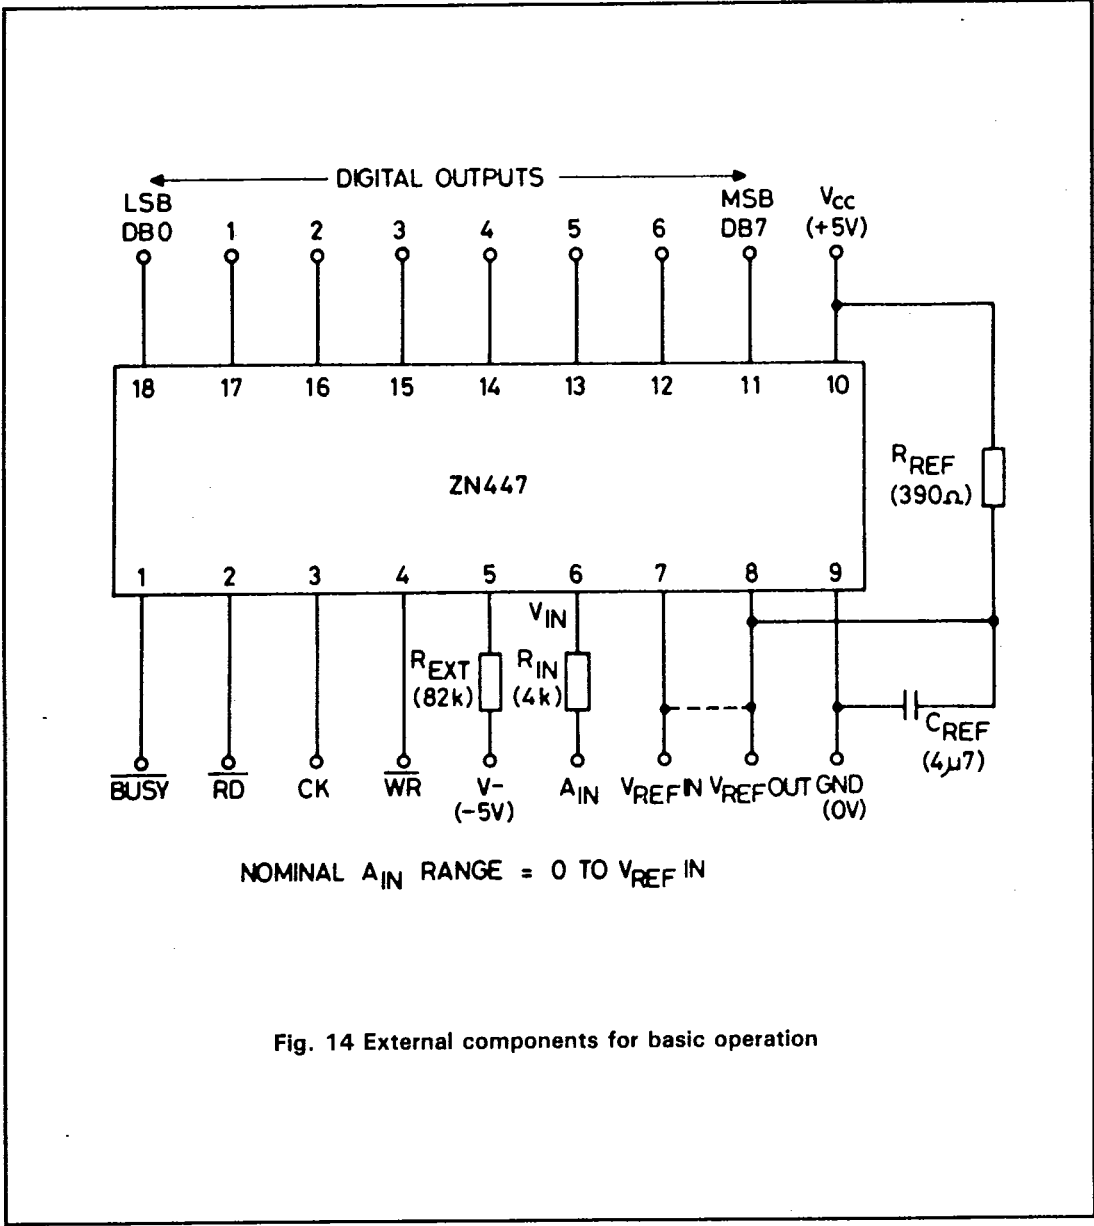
DIGITAL OUTPUTS

LSB DB0 1 2 3 4 5 6 MSB DB7 $V_{CC}$ (+5V)

18 17 16 15 14 13 12 11 10

ZN447

$R_{REF}$ (390Ω)

1 2 3 4 5 6 7 8 9

$V_{IN}$

$R_{EXT}$ (82k)

$R_{IN}$ (4k)

$C_{REF}$ (4μ7)

$\overline{BUSY}$ $\overline{RD}$ CK $\overline{WR}$ V- (-5V) $A_{IN}$ $V_{REF}$ IN $V_{REF}$ OUT GND (0V)

NOMINAL $A_{IN}$ RANGE = 0 TO $V_{REF}$ IN

Fig. 14 External components for basic operation